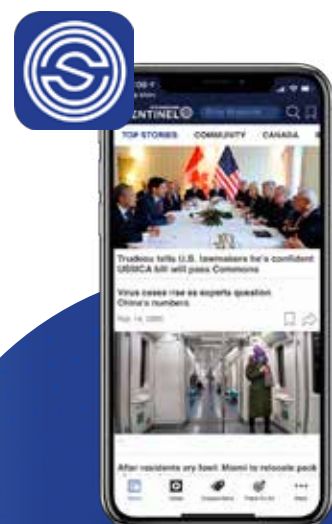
NTINEL

TOP STORIES COMMUNITY CANADA

Trudeau tells U.S. lawmakers he's confident USMCA bill will pass Commons

Virus cases rise as experts question China's numbers

After residents cry fowl: Miami to relocate peck